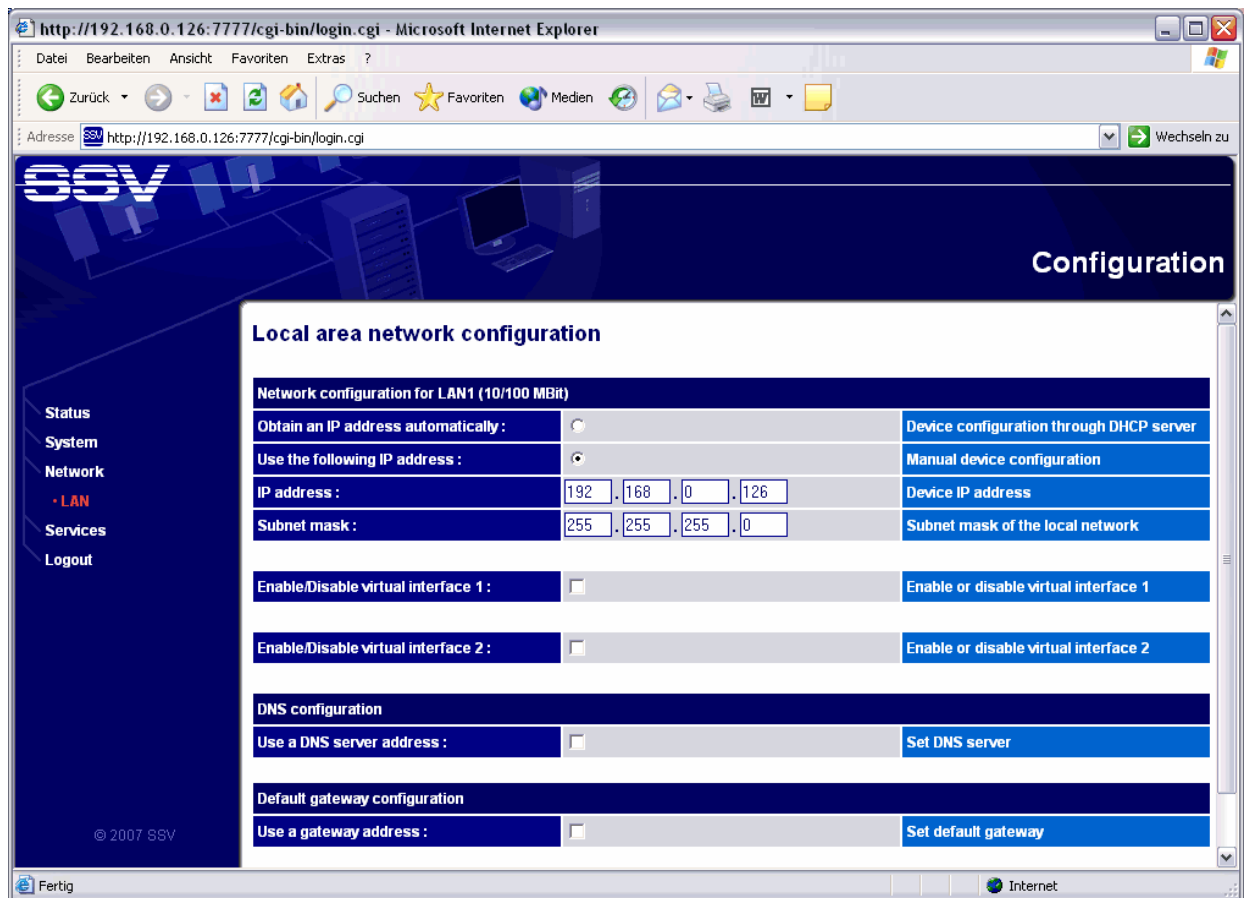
http://192.168.0.126:7777/cgi-bin/login.cgi - Microsoft Internet Explorer

Datei Bearbeiten Ansicht Favoriten Extras ?

Zurück Suchen Favoriten Medien

Adresse http://192.168.0.126:7777/cgi-bin/login.cgi Wechseln zu

SSV

Configuration

Status
System
Network
• LAN
Services
Logout

© 2007 SSV

Local area network configuration

| Network configuration for LAN1 (10/100 MBit) | | |
|---|---|---|
| Obtain an IP address automatically : | | Device configuration through DHCP server |
| Use the following IP address : | | Manual device configuration |
| IP address : | 192 . 168 . 0 . 126 | Device IP address |
| Subnet mask : | 255 . 255 . 255 . 0 | Subnet mask of the local network |

| | | |
|---|---|---|
| Enable/Disable virtual interface 1 : | | Enable or disable virtual interface 1 |

| | | |
|---|---|---|
| Enable/Disable virtual interface 2 : | | Enable or disable virtual interface 2 |

| DNS configuration | | |
|---|---|---|
| Use a DNS server address : | | Set DNS server |

| Default gateway configuration | | |
|---|---|---|
| Use a gateway address : | | Set default gateway |

Fertig Internet